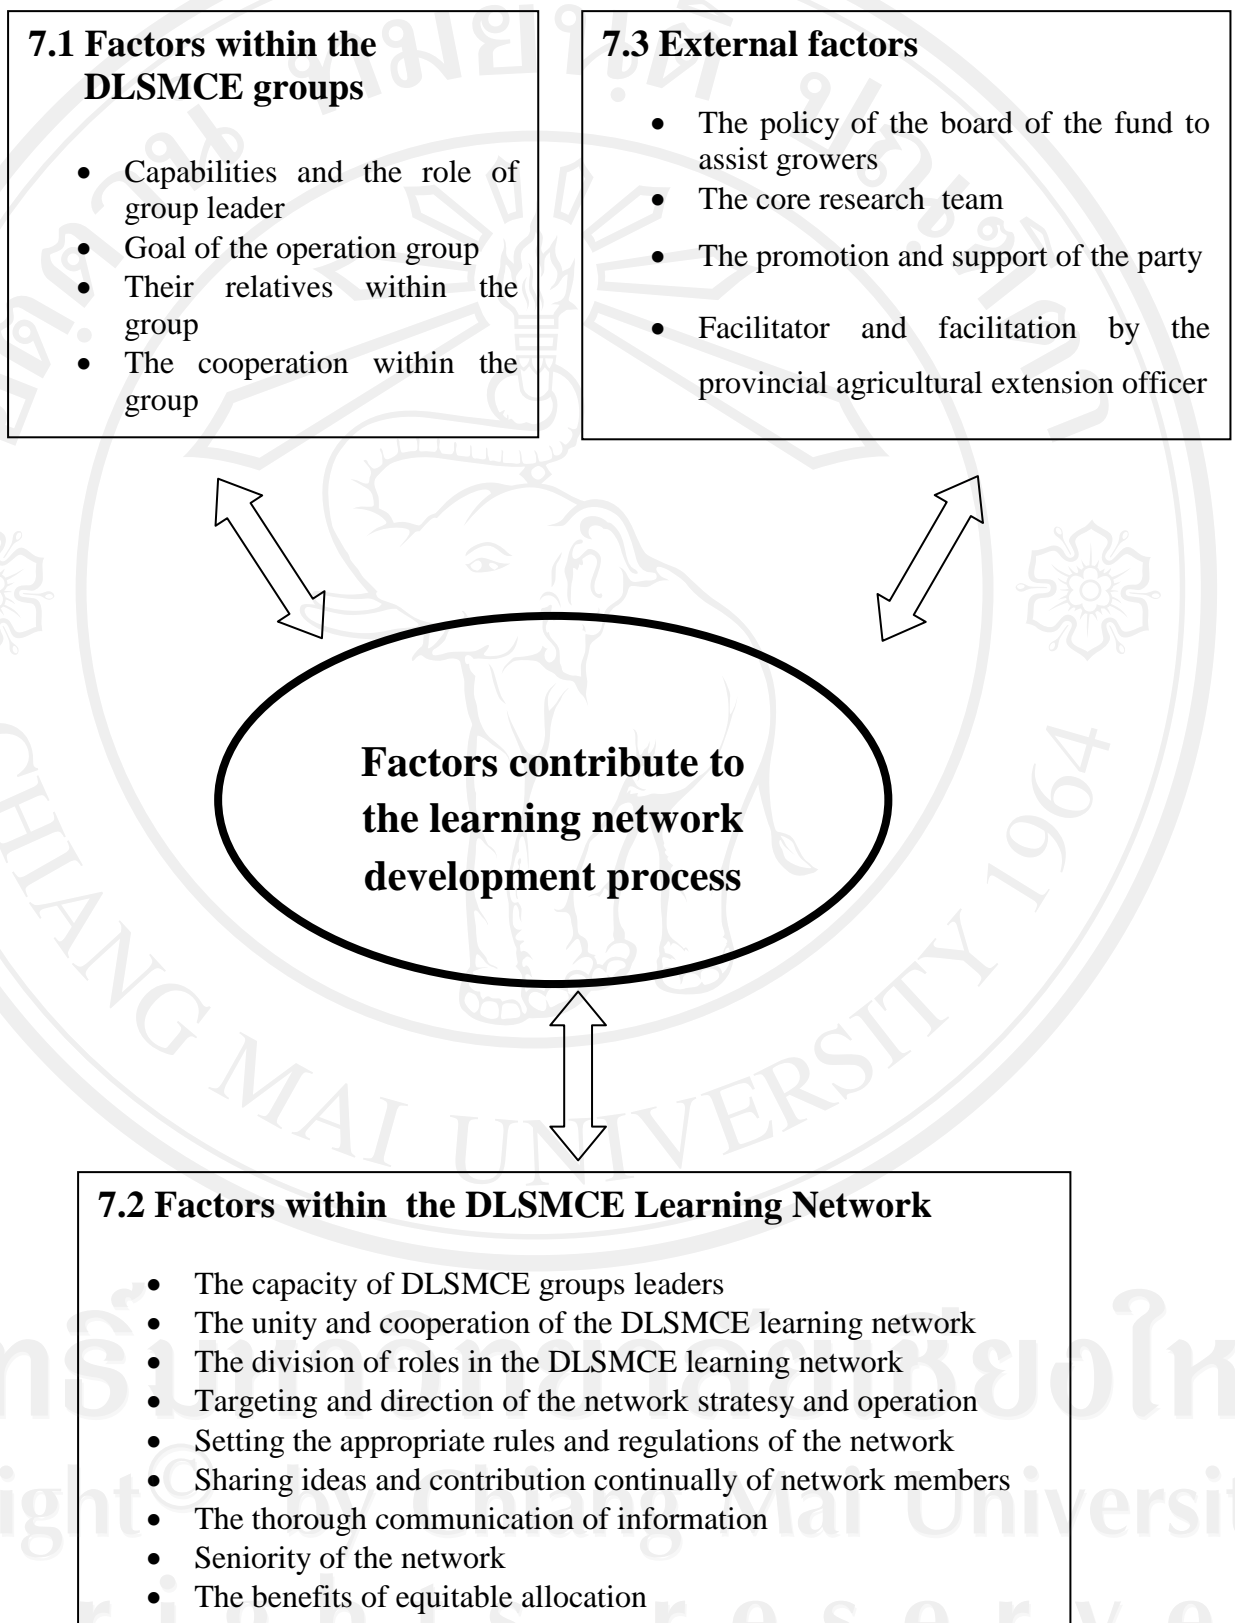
7.1 Factors within the DLSMCE groups

- Capabilities and the role of group leader
- Goal of the operation group
- Their relatives within the group
- The cooperation within the group

7.3 External factors

- The policy of the board of the fund to assist growers
- The core research team
- The promotion and support of the party
- Facilitator and facilitation by the provincial agricultural extension officer

Factors contribute to the learning network development process

7.2 Factors within the DLSMCE Learning Network

- The capacity of DLSMCE groups leaders
- The unity and cooperation of the DLSMCE learning network
- The division of roles in the DLSMCE learning network
- Targeting and direction of the network stratesy and operation
- Setting the appropriate rules and regulations of the network
- Sharing ideas and contribution continually of network members
- The thorough communication of information
- Seniority of the network
- The benefits of equitable allocation

CHIANG MAI UNIVERSITY 1964

ลิขสิทธิ์มหาวิทยาลัยเชียงใหม่
Copyright© by Chiang Mai University
All rights reserved